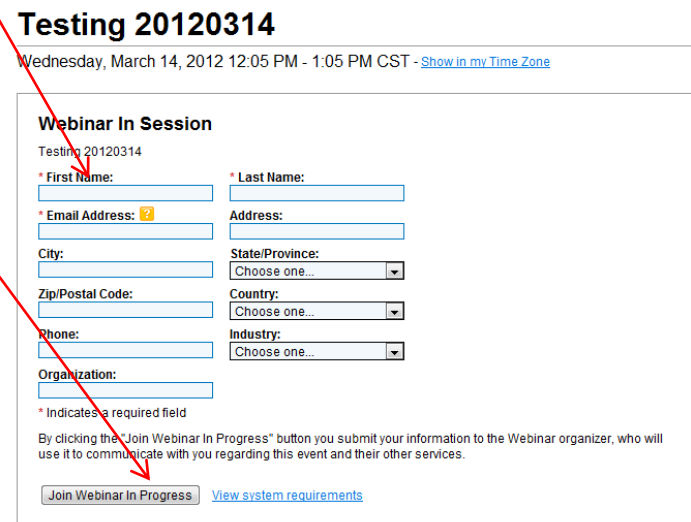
Testing 20120314

Wednesday, March 14, 2012 12:05 PM - 1:05 PM CST - Show in my Time Zone

Webinar In Session

Testing 20120314

* First Name:

* Last Name:

* Email Address: ?

Address:

City:

State/Province:

Choose one...

Zip/Postal Code:

Country:

Choose one...

Phone:

Industry:

Choose one...

Organization:

* Indicates a required field

By clicking the "Join Webinar In Progress" button you submit your information to the Webinar organizer, who will use it to communicate with you regarding this event and their other services.

Join Webinar In Progress

View system requirements